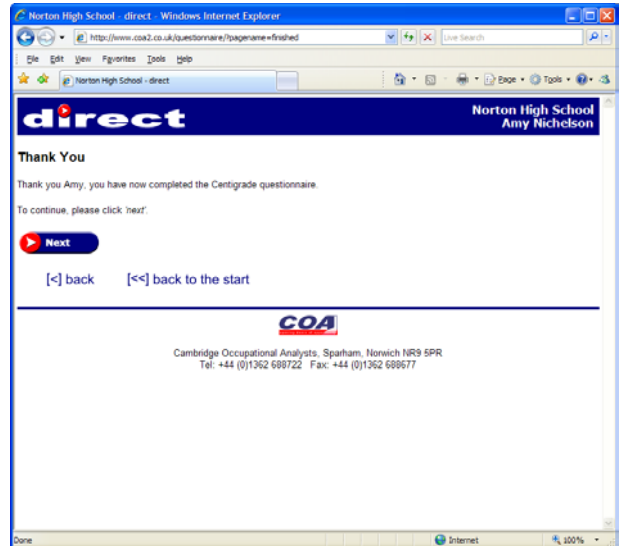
Norton High School - direct - Windows Internet Explorer

http://www.coa2.co.uk/questionnaire/?pagename=finished

Live Search

File Edit View Favorites Tools Help

Norton High School - direct

Page Tools

direct

Norton High School
Amy Nichelson

Thank You

Thank you Amy, you have now completed the Centigrade questionnaire.

To continue, please click 'next'.

Next

[<] back [<<] back to the start

COA

Cambridge Occupational Analysts, Sparham, Norwich NR9 5PR
Tel: +44 (0)1362 688722 Fax: +44 (0)1362 688677

Done

Internet

100%